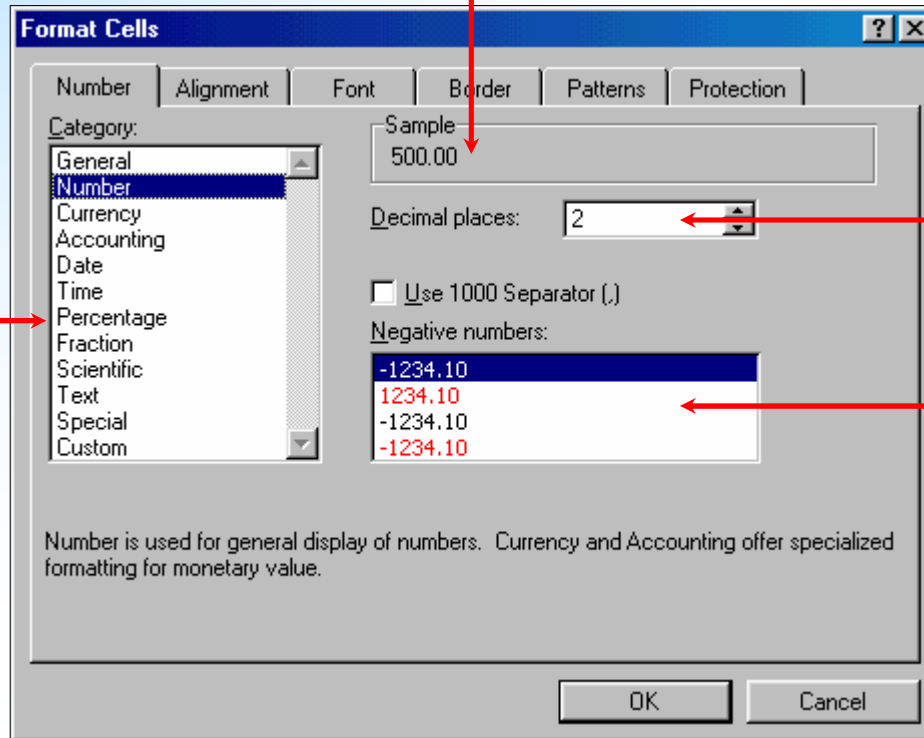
Format Cells

?

Number
Alignment
Font
Border
Patterns
Protection

Category:
General
Number
Currency
Accounting
Date
Time
Percentage
Fraction
Scientific
Text
Special
Custom

Sample
500.00

Decimal places: 2

Use 1000 Separator (,)

Negative numbers:
-1234.10
1234.10
-1234.10
-1234.10

Number is used for general display of numbers. Currency and Accounting offer specialized formatting for monetary value.

OK
Cancel